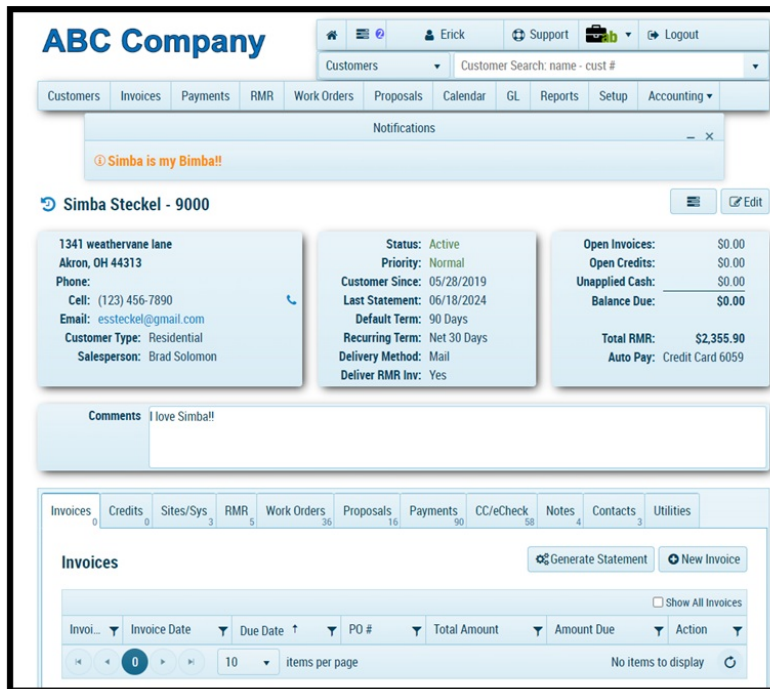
ABC Company

Erick | Support | ab | Logout

Customers | Customer Search: name - cust #

Customers | Invoices | Payments | RMR | Work Orders | Proposals | Calendar | GL | Reports | Setup | Accounting

Notifications

Simba is my Bimba!!

Simba Steckel - 9000

Edit

1341 weathervane lane
Akron, OH 44313
Phone:
Cell: (123) 456-7890
Email: essteckel@gmail.com
Customer Type: Residential
Salesperson: Brad Solomon

Status: Active
Priority: Normal
Customer Since: 05/28/2019
Last Statement: 06/18/2024
Default Term: 90 Days
Recurring Term: Net 30 Days
Delivery Method: Mail
Deliver RMR Inv: Yes

Open Invoices: $0.00
Open Credits: $0.00
Unapplied Cash: $0.00
Balance Due: $0.00

Total RMR: $2,355.90
Auto Pay: Credit Card 6059

Comments I love Simba!!

| Invoices 0 | Credits 0 | Sites/Sys 3 | RMR 5 | Work Orders 36 | Proposals 16 | Payments 90 | CC/eCheck 58 | Notes 4 | Contacts 3 | Utilities |
|---|---|---|---|---|---|---|---|---|---|---|

Invoices

Generate Statement | New Invoice

Show All Invoices

| Invoi... | Invoice Date | Due Date ↑ | PO # | Total Amount | Amount Due | Action |
|---|---|---|---|---|---|---|

0 | 10 | items per page | No items to display